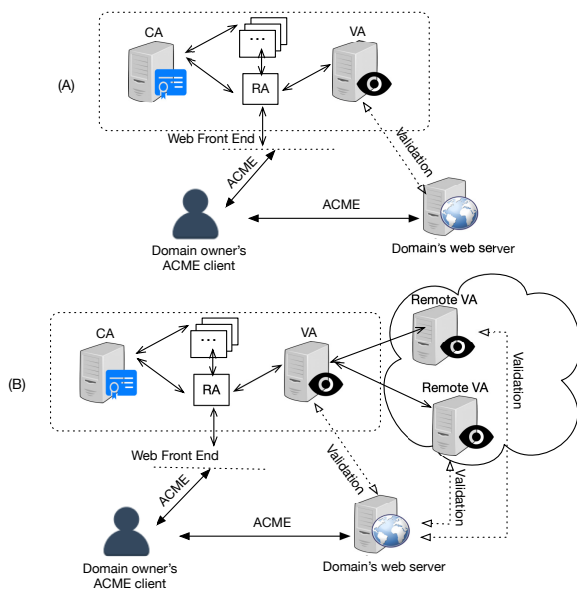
(A)

CA

...

VA

RA

Web Front End

ACME

Validation

ACME

Domain owner's ACME client

Domain's web server

(B)

CA

...

VA

Remote VA

Remote VA

RA

Validation

Web Front End

Validation

ACME

Validation

ACME

Domain owner's ACME client

Domain's web server